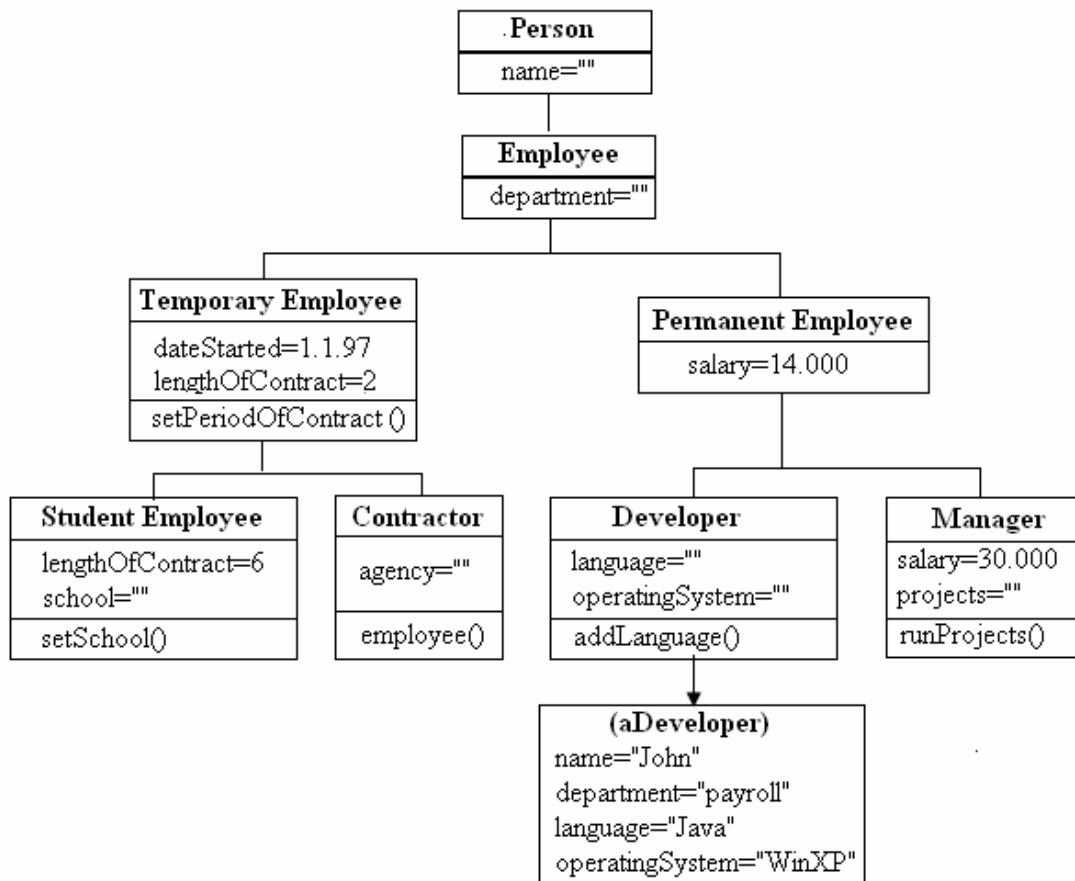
Person
name=""

Employee
department=""

Temporary Employee
dateStarted=1.1.97
lengthOfContract=2
setPeriodOfContract ()

Permanent Employee
salary=14.000

Student Employee
lengthOfContract=6
school=""
setSchool()

Contractor
agency=""
employee()

Developer
language=""
operatingSystem=""
addLanguage()

Manager
salary=30.000
projects=""
runProjects()

(aDeveloper)
name="John"
department="payroll"
language="Java"
operatingSystem="WinXP"